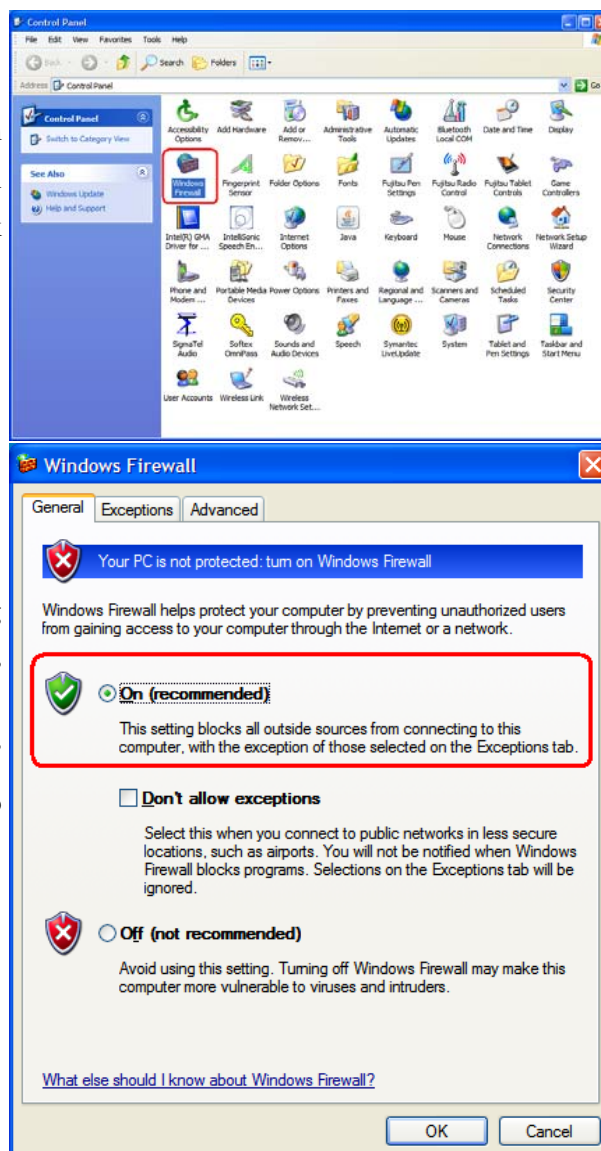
Control Panel

File Edit View Favorites Tools Help

Back Search Folders

Address Control Panel Go

Control Panel

Switch to Category View

See Also

Windows Update

Help and Support

Accessibility Options
Add Hardware
Add or Remov...
Administrative Tools
Automatic Updates
Bluetooth Local COM
Date and Time
Display
Windows Firewall
Fingerprint Sensor
Folder Options
Fonts
Fujitsu Pen Settings
Fujitsu Radio Control
Fujitsu Tablet Controls
Game Controllers
Intel(R) GMA Driver for ...
IntelliSonic Speech En...
Internet Options
Java
Keyboard
Mouse
Network Connections
Network Setup Wizard
Phone and Modem ...
Portable Media Devices
Power Options
Printers and Faxes
Regional and Language ...
Scanners and Cameras
Scheduled Tasks
Security Center
SigmaTel Audio
Softex OmniPass
Sounds and Audio Devices
Speech
Symantec LiveUpdate
System
Tablet and Pen Settings
Taskbar and Start Menu
User Accounts
Wireless Link
Wireless Network Set...

Windows Firewall

General Exceptions Advanced

Your PC is not protected: turn on Windows Firewall

Windows Firewall helps protect your computer by preventing unauthorized users from gaining access to your computer through the Internet or a network.

On (recommended)

This setting blocks all outside sources from connecting to this computer, with the exception of those selected on the Exceptions tab.

Don't allow exceptions

Select this when you connect to public networks in less secure locations, such as airports. You will not be notified when Windows Firewall blocks programs. Selections on the Exceptions tab will be ignored.

Off (not recommended)

Avoid using this setting. Turning off Windows Firewall may make this computer more vulnerable to viruses and intruders.

What else should I know about Windows Firewall?

OK Cancel